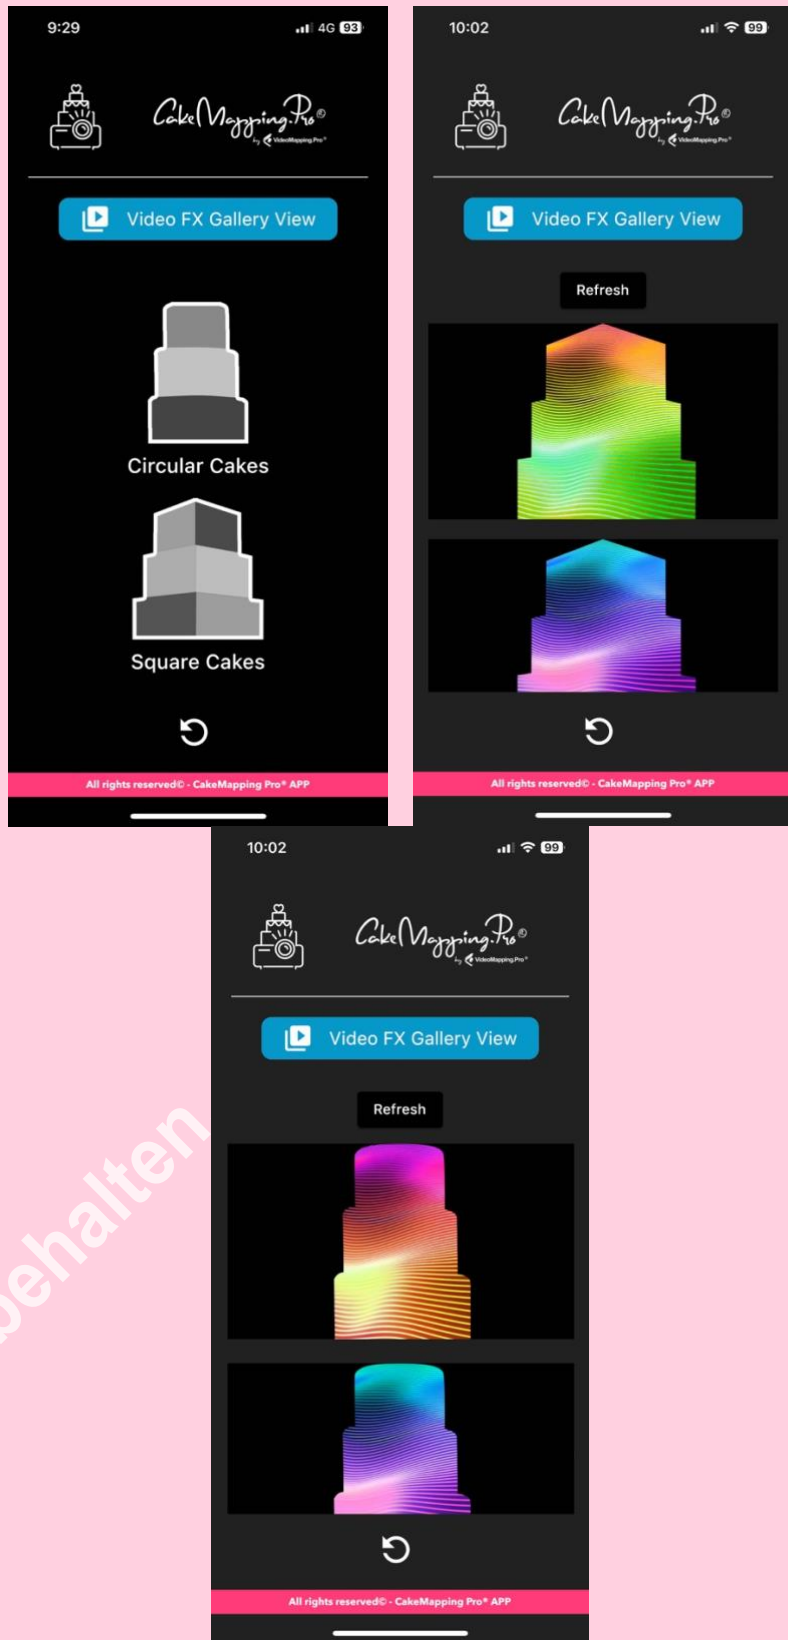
9:29
4G 93

CakeMapping.Pro®
by VideoMapping Pro®

Video FX Gallery View

Circular Cakes

Square Cakes

All rights reserved© - CakeMapping Pro® APP

10:02
99

CakeMapping.Pro®
by VideoMapping Pro®

Video FX Gallery View

Refresh

All rights reserved© - CakeMapping Pro® APP

10:02
99

CakeMapping.Pro®
by VideoMapping Pro®

Video FX Gallery View

Refresh

All rights reserved© - CakeMapping Pro® APP

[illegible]behalten